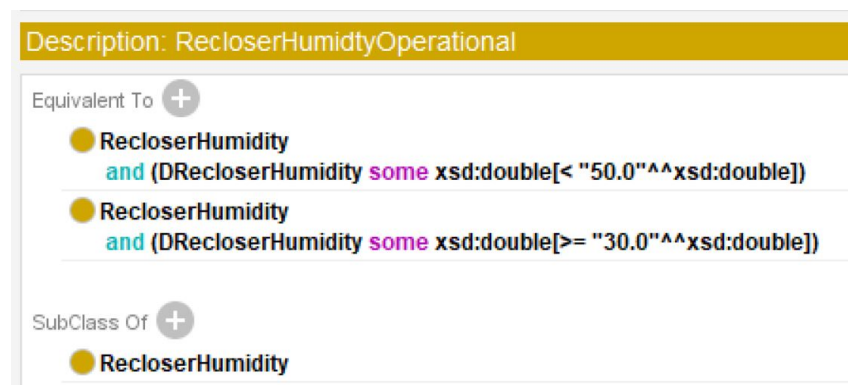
Description: RecloserHumidtyOperational

Equivalent To

RecloserHumidity
and (DRecloserHumidity some xsd:double[< "50.0"^^xsd:double])

RecloserHumidity
and (DRecloserHumidity some xsd:double[>= "30.0"^^xsd:double])

SubClass Of

RecloserHumidity